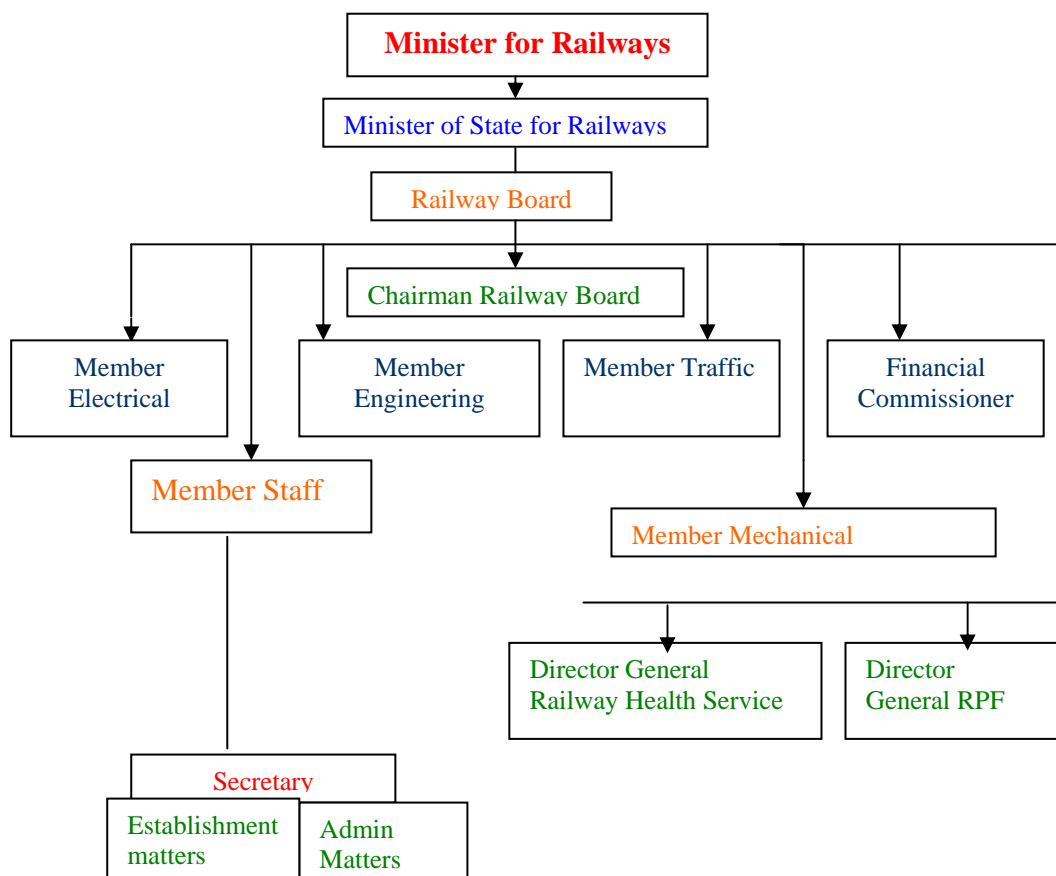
Minister for Railways

Minister of State for Railways

Railway Board

Chairman Railway Board

Member Electrical

Member Engineering

Member Traffic

Financial Commissioner

Member Staff

Member Mechanical

Director General Railway Health Service

Director General RPF

Secretary

Establishment matters

Admin Matters